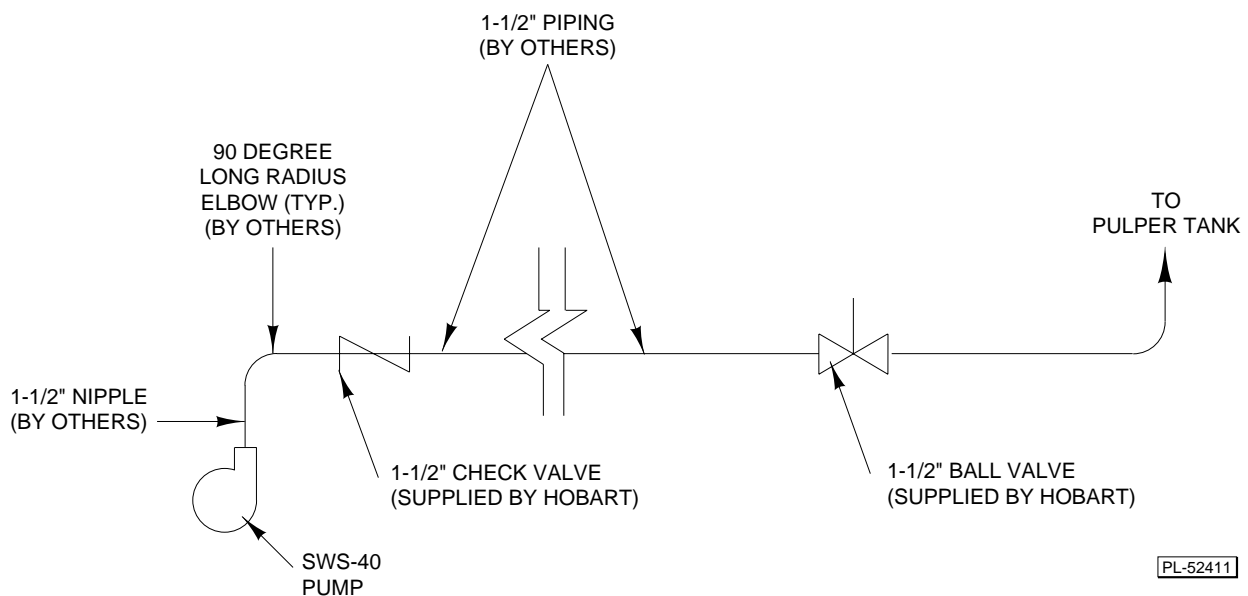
1-1/2" PIPING
(BY OTHERS)

90 DEGREE
LONG RADIUS
ELBOW (TYP.)
(BY OTHERS)

TO
PULPER TANK

1-1/2" NIPPLE
(BY OTHERS)

1-1/2" CHECK VALVE
(SUPPLIED BY HOBART)

1-1/2" BALL VALVE
(SUPPLIED BY HOBART)

SWS-40
PUMP

PL-52411